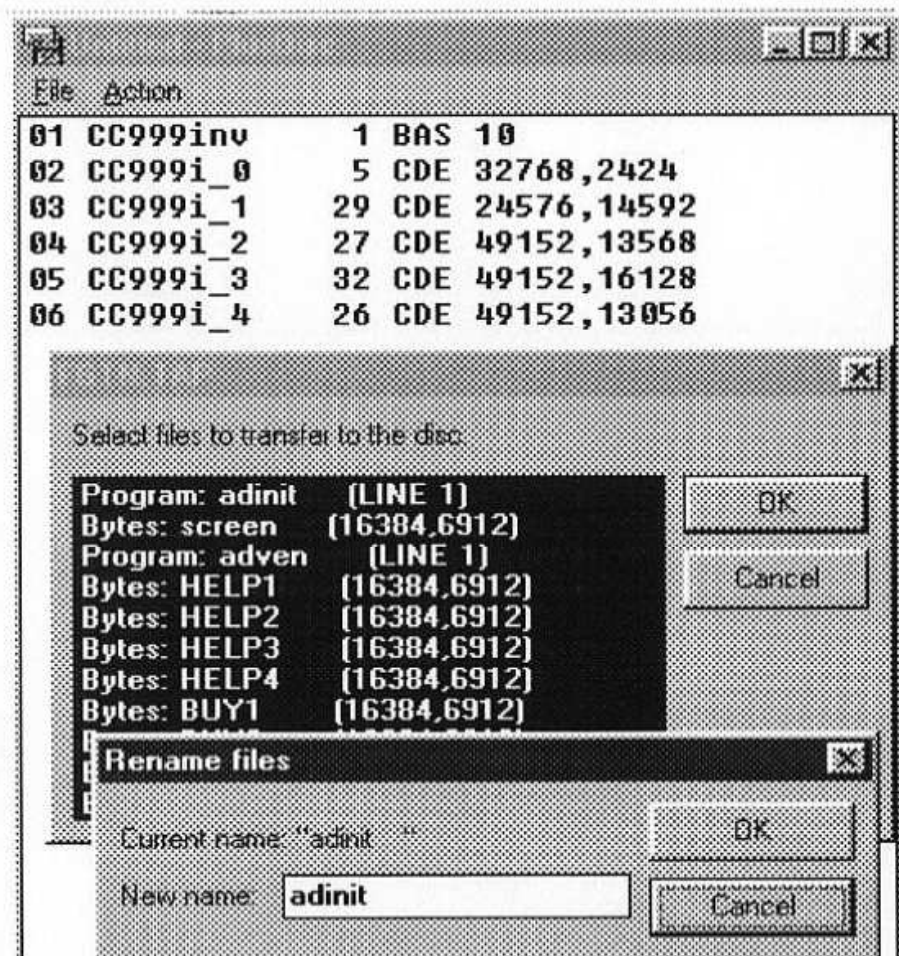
File Action

01 CC999inv 1 BAS 10
02 CC999i_0 5 CDE 32768,2424
03 CC999i_1 29 CDE 24576,14592
04 CC999i_2 27 CDE 49152,13568
05 CC999i_3 32 CDE 49152,16128
06 CC999i_4 26 CDE 49152,13056

Select files to transfer to the disc:

Program: adinit (LINE 1)
Bytes: screen (16384,6912)
Program: adven (LINE 1)
Bytes: HELP1 (16384,6912)
Bytes: HELP2 (16384,6912)
Bytes: HELP3 (16384,6912)
Bytes: HELP4 (16384,6912)
Bytes: BUY1 (16384,6912)
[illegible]

OK
Cancel

Rename files

Current name: "adinit "
New name: adinit

OK
Cancel